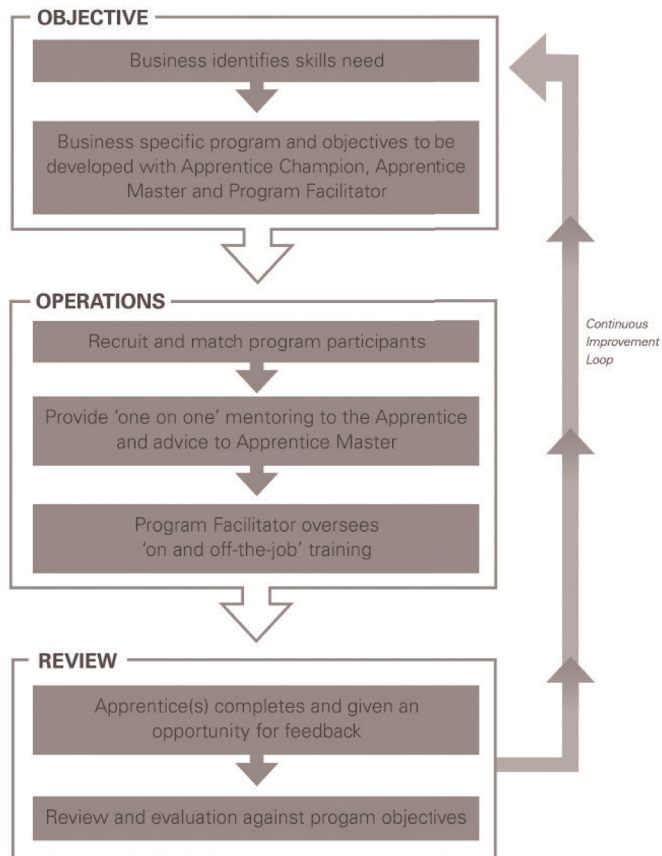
OBJECTIVE

Business identifies skills need

Business specific program and objectives to be developed with Apprentice Champion, Apprentice Master and Program Facilitator

OPERATIONS

Recruit and match program participants

Provide 'one on one' mentoring to the Apprentice and advice to Apprentice Master

Program Facilitator oversees 'on and off-the-job' training

REVIEW

Apprentice(s) completes and given an opportunity for feedback

Review and evaluation against progam objectives

Continuous Improvement Loop